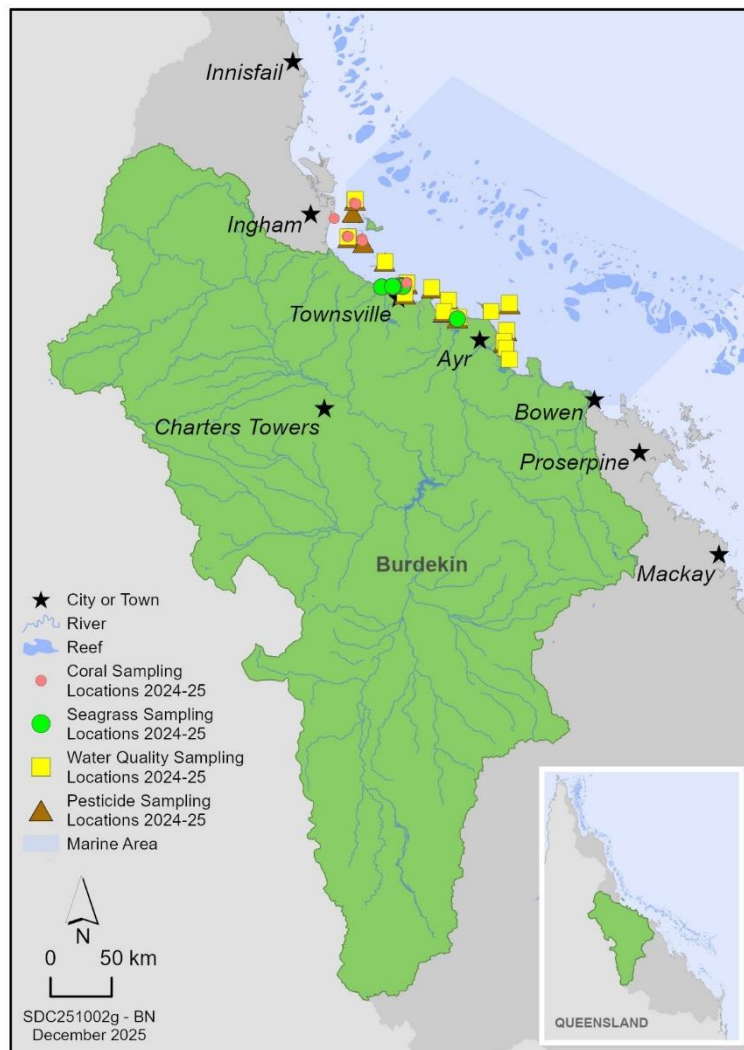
Innisfail
Ingham
Townsville
Ayr
Charters Towers
Bowen
Proserpine
Burdekin
Mackay

City or Town
River
Reef
Coral Sampling Locations 2024-25
Seagrass Sampling Locations 2024-25
Water Quality Sampling Locations 2024-25
Pesticide Sampling Locations 2024-25
Marine Area

N
0 50 km
SDC251002g - BN
December 2025

QUEENSLAND